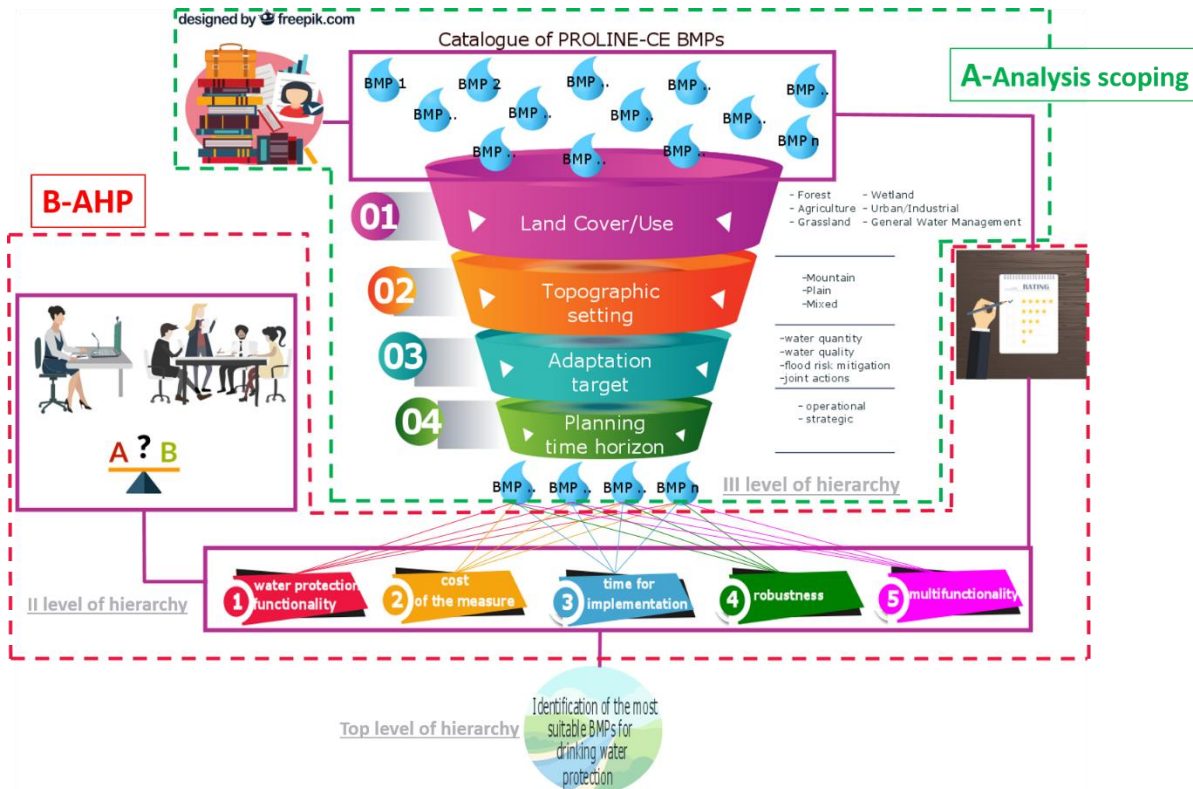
designed by freepik.com

Catalogue of PROLINE-CE BMPs

A-Analysis scoping

BMP 1 BMP 2 BMP .. BMP .. BMP .. BMP .. BMP .. BMP .. BMP .. BMP .. BMP .. BMP .. BMP .. BMP n

B-AHP

01 Land Cover/Use

- Forest - Agriculture - Grassland - Wetland - Urban/Industrial - General Water Management

02 Topographic setting

-Mountain -Plain -Mixed

03 Adaptation target

-water quantity -water quality -flood risk mitigation -joint actions

04 Planning time horizon

- operational - strategic

RATING

A ? B

BMP .. BMP .. BMP .. BMP n

III level of hierarchy

II level of hierarchy

1 water protection functionality

2 cost of the measure

3 time for implementation

4 robustness

5 multifunctionality

Top level of hierarchy

Identification of the most suitable BMPs for drinking water protection